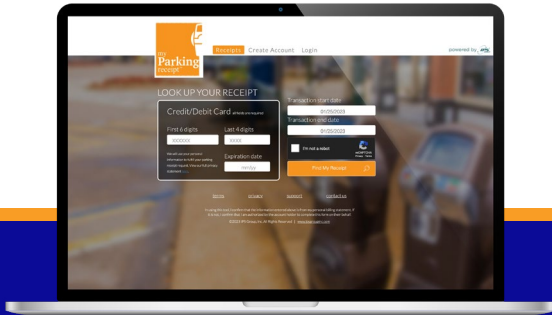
my Parking receipt

Receipts Create Account Login

powered by

LOOK UP YOUR RECEIPT

Credit/Debit Card

First 6 digits

XXXXXX

Last 4 digits

XXXX

Expiration date

mm/yy

Transaction start date

01/20/2020

Transaction end date

01/20/2020

I'm not a robot

Find My Receipt

terms privacy support contact us

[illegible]